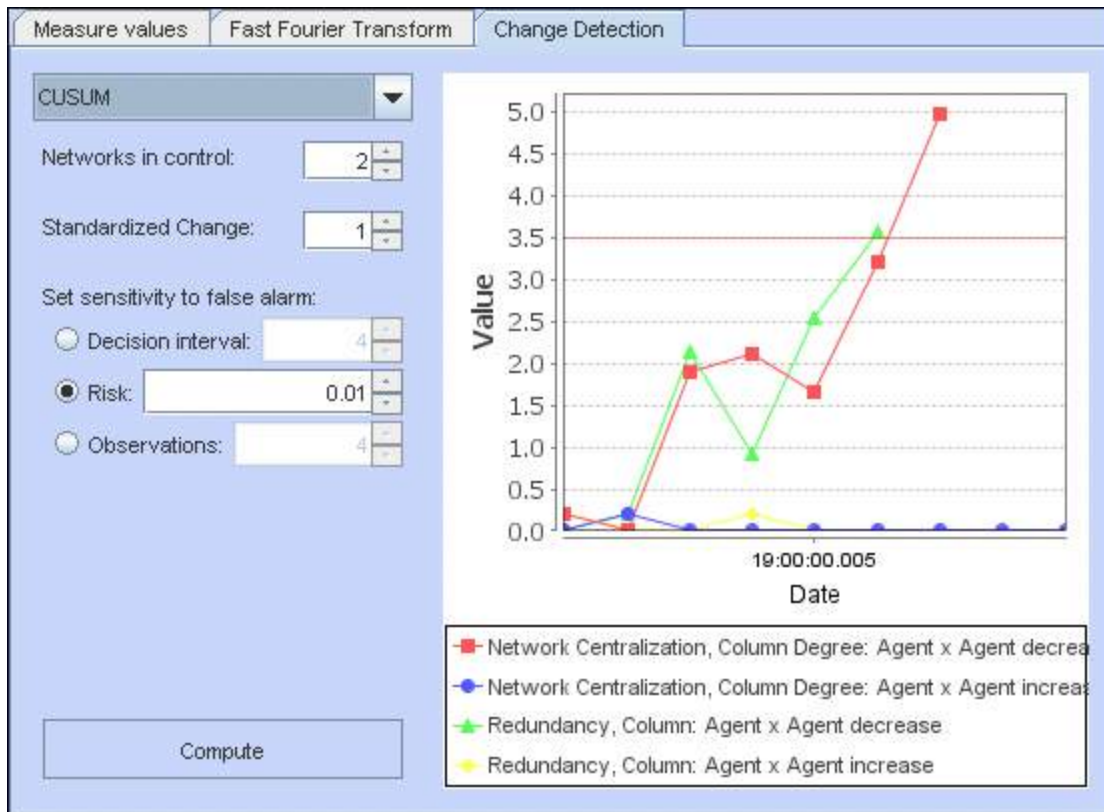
Measure values | Fast Fourier Transform | Change Detection

CUSUM

Networks in control: 2

Standardized Change: 1

Set sensitivity to false alarm:

Decision interval: 4

Risk: 0.01

Observations: 4

Compute

5.0
4.5
4.0
3.5
3.0
2.5
2.0
1.5
1.0
0.5
0.0

Value

19:00:00.005

Date

Network Centralization, Column Degree: Agent x Agent decrea

Network Centralization, Column Degree: Agent x Agent increa

Redundancy, Column: Agent x Agent decrease

Redundancy, Column: Agent x Agent increase